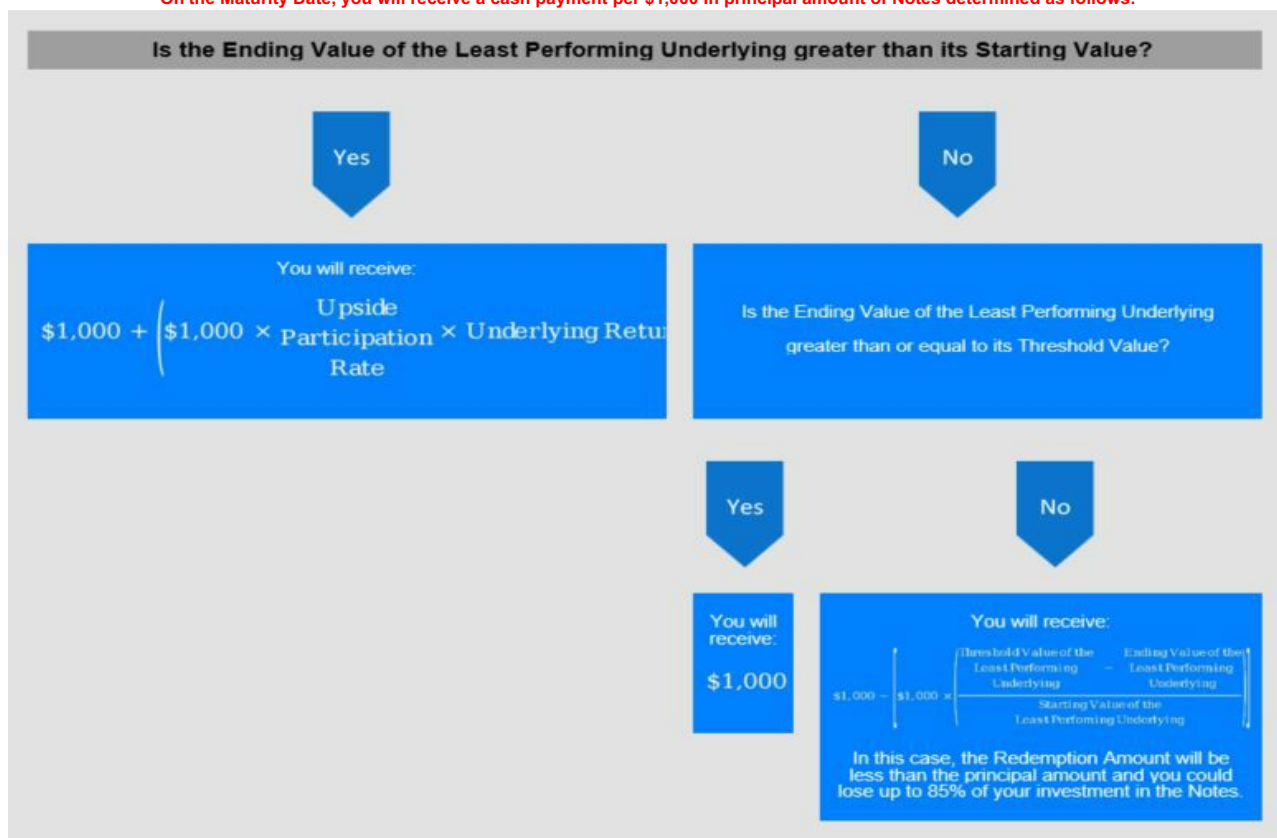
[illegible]

Is the Ending Value of the Least Performing Underlying greater than its Starting Value?

Yes

No

You will receive:

$\$1,000 + \left(\$1,000 \times \text{Upside Participation Rate} \times \text{Underlying Retu}\right.$ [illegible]

Is the Ending Value of the Least Performing Underlying greater than or equal to its Threshold Value?

Yes

No

You will receive:

$1,000

You will receive:

$\$1,000 - \left[\$1,000 \times \left(\frac{\text{Threshold Value of the Least Performing Underlying} - \text{Ending Value of the Least Performing Underlying}}{\text{Starting Value of the Least Perfoming Underlying}}\right)\right]$

In this case, the Redemption Amount will be less than the principal amount and you could lose up to 85% of your investment in the Notes.